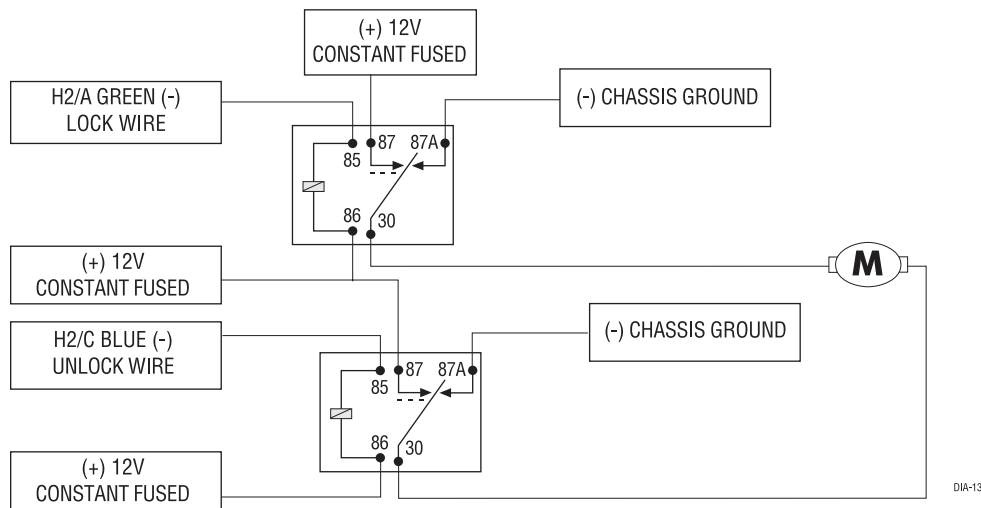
(+) 12V
CONSTANT FUSED

H2/A GREEN (-)
LOCK WIRE

(-) CHASSIS GROUND

85
87
87A
86
30

(+) 12V
CONSTANT FUSED

M

H2/C BLUE (-)
UNLOCK WIRE

(-) CHASSIS GROUND

85
87
87A
86
30

(+) 12V
CONSTANT FUSED

DIA-13